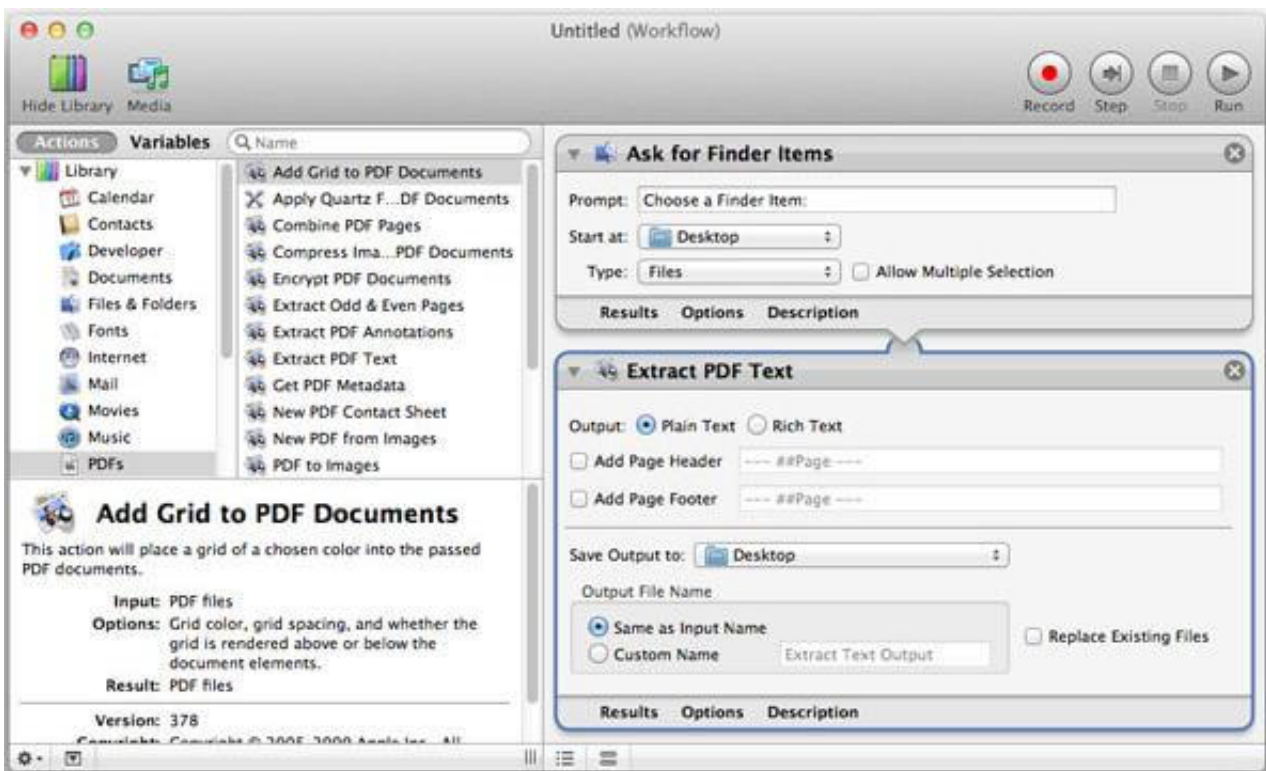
Untitled (Workflow)

Hide Library Media

Record Step Stop Run

Actions Variables Name

Library
Calendar
Contacts
Developer
Documents
Files & Folders
Fonts
Internet
Mail
Movies
Music
PDFs

Add Grid to PDF Documents
Apply Quartz F...DF Documents
Combine PDF Pages
Compress Ima...PDF Documents
Encrypt PDF Documents
Extract Odd & Even Pages
Extract PDF Annotations
Extract PDF Text
Get PDF Metadata
New PDF Contact Sheet
New PDF from Images
PDF to Images

Add Grid to PDF Documents

This action will place a grid of a chosen color into the passed PDF documents.

Input: PDF files
Options: Grid color, grid spacing, and whether the grid is rendered above or below the document elements.
Result: PDF files

Version: 378
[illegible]

Ask for Finder Items

Prompt: Choose a Finder Item:
Start at: Desktop
Type: Files
Allow Multiple Selection

Results Options Description

Extract PDF Text

Output: Plain Text Rich Text
Add Page Header ---- ##Page ----
Add Page Footer ---- ##Page ----

Save Output to: Desktop

Output File Name
Same as Input Name
Custom Name Extract Text Output
Replace Existing Files

Results Options Description